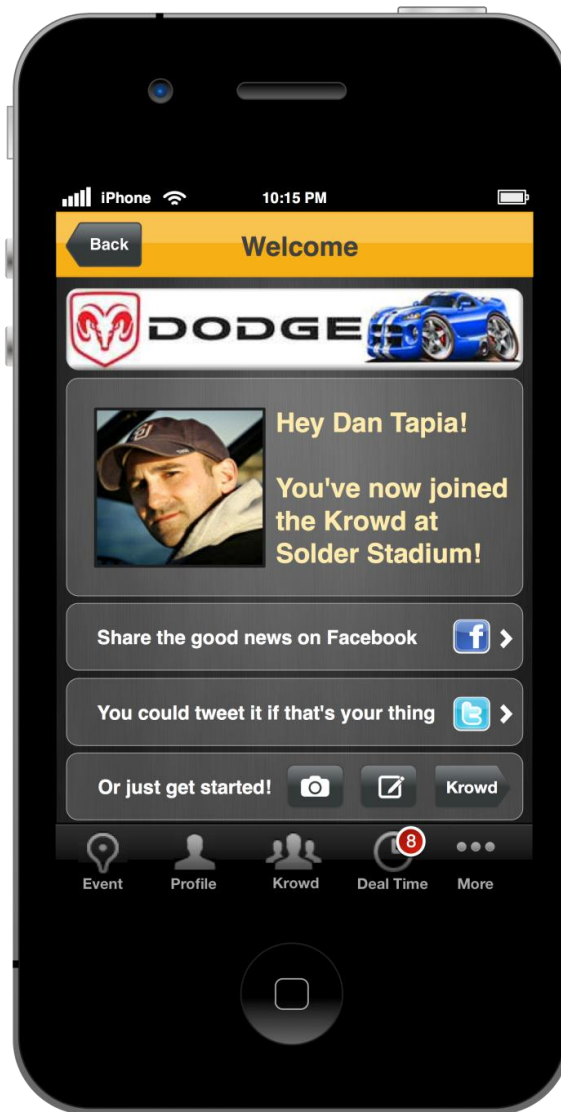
iPhone 10:15 PM

Back Welcome

DODGE

Hey Dan Tapia!

You've now joined the Krowd at Solder Stadium!

Share the good news on Facebook

You could tweet it if that's your thing

Or just get started! Krowd

Event Profile Krowd 8 Deal Time More